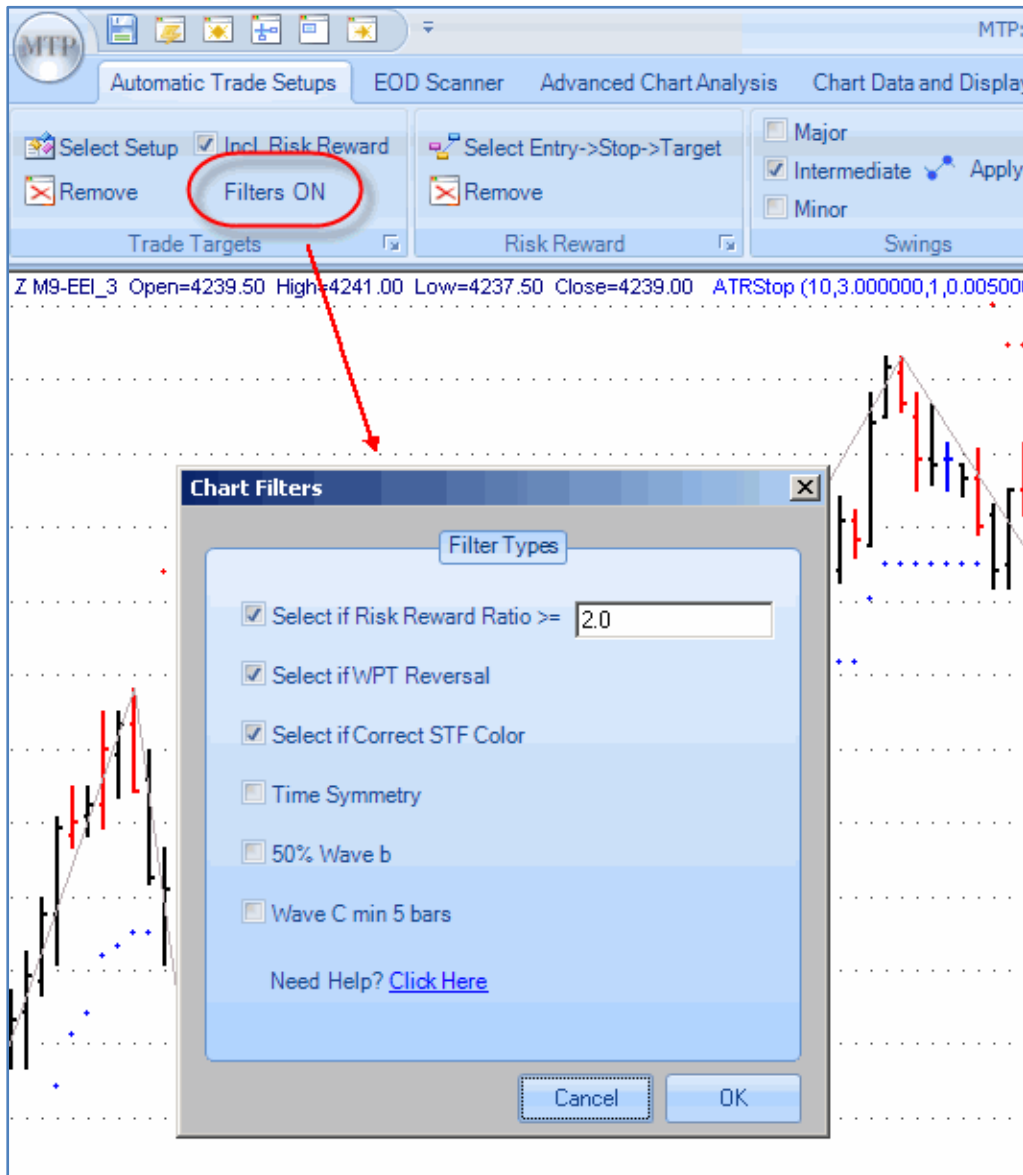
MTP

MTP:

Automatic Trade Setups EOD Scanner Advanced Chart Analysis Chart Data and Display

Select Setup Incl. Risk Reward
Remove Filters ON
Trade Targets

Select Entry->Stop->Target
Remove
Risk Reward

Major
Intermediate Apply
Minor
Swings

Z M9-EEI_3 Open=4239.50 High=4241.00 Low=4237.50 Close=4239.00 ATRStop (10,3.000000,1,0.00500

Chart Filters

Filter Types

Select if Risk Reward Ratio >= 2.0

Select if WPT Reversal

Select if Correct STF Color

Time Symmetry

50% Wave b

Wave C min 5 bars

Need Help? Click Here

Cancel OK